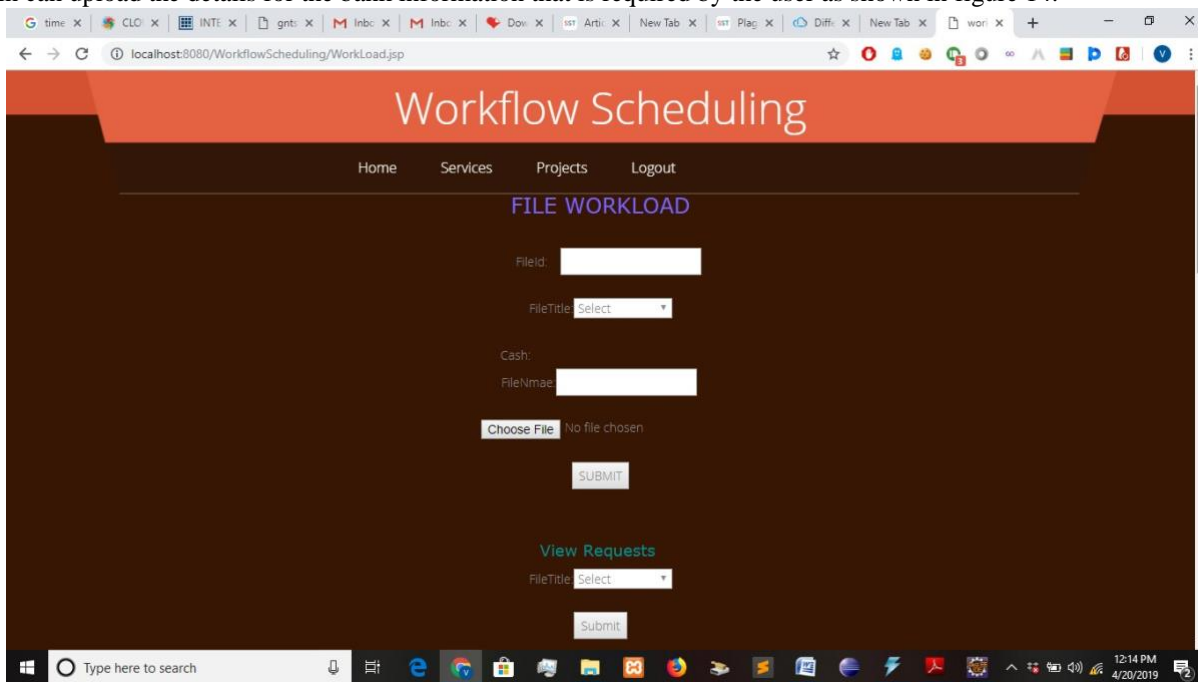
time ×
CLO ×
INTE ×
gnts ×
Inbo ×
Inbo ×
Dow ×
Artic ×
New Tab ×
Plag ×
Diffe ×
New Tab ×
work ×

localhost:8080/WorkflowScheduling/WorkLoad.jsp

Workflow Scheduling

Home Services Projects Logout

FILE WORKLOAD

FileId:

FileTitle: Select

Cash:

FileNmae:

Choose File No file chosen

SUBMIT

View Requests

FileTitle: Select

Submit

Type here to search

12:14 PM
4/20/2019